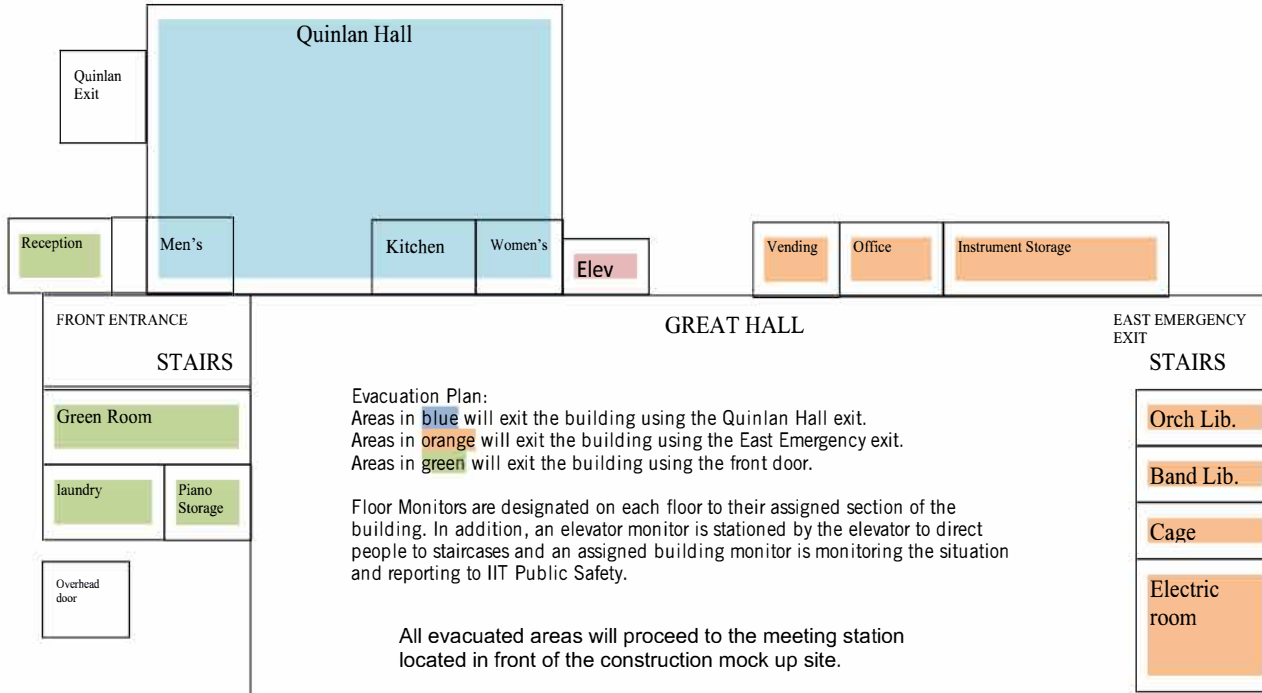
Quinlan Hall

Quinlan Exit

Reception

Men's

Kitchen

Women's

Elev

Vending

Office

Instrument Storage

FRONT ENTRANCE

STAIRS

GREAT HALL

EAST EMERGENCY EXIT

STAIRS

Green Room

laundry

Piano Storage

Overhead door

Evacuation Plan:
Areas in blue will exit the building using the Quinlan Hall exit.
Areas in orange will exit the building using the East Emergency exit.
Areas in green will exit the building using the front door.

Floor Monitors are designated on each floor to their assigned section of the building. In addition, an elevator monitor is stationed by the elevator to direct people to staircases and an assigned building monitor is monitoring the situation and reporting to IIT Public Safety.

All evacuated areas will proceed to the meeting station located in front of the construction mock up site.

Orch Lib.

Band Lib.

Cage

Electric room